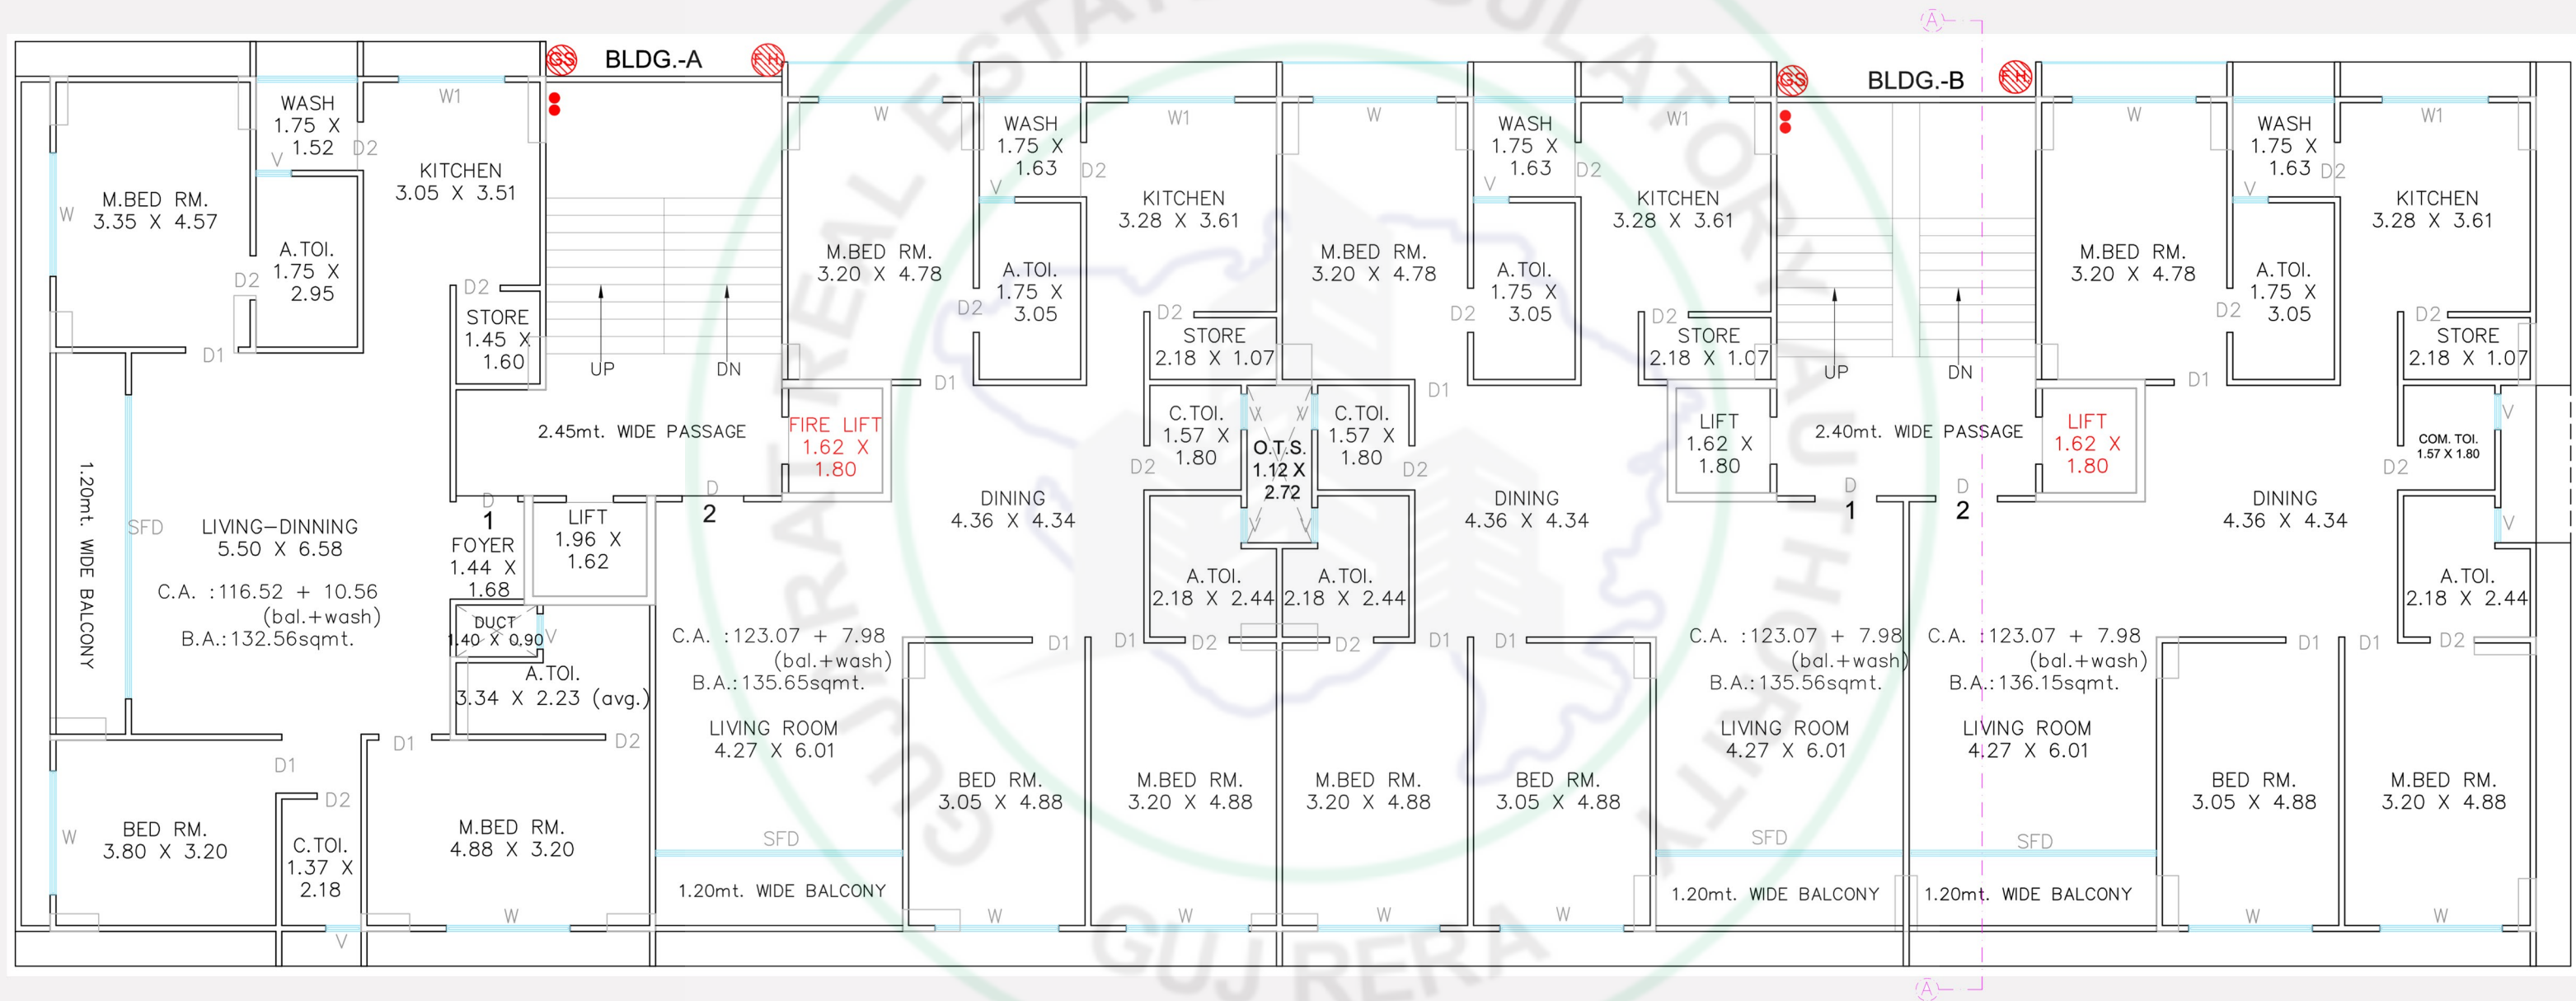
BLDG.-A

GS FH

WASH 1.75 X 1.52 D2

W1

KITCHEN 3.05 X 3.51

M.BED RM. 3.35 X 4.57

W

V

A.TOI. 1.75 X 2.95

D2

D2

STORE 1.45 X 1.60

D1

UP

DN

2.45mt. WIDE PASSAGE

1.20mt. WIDE BALCONY

SFD

LIVING–DINNING 5.50 X 6.58

C.A. :116.52 + 10.56 (bal.+wash)
B.A.:132.56sqmt.

D 1

FOYER 1.44 X 1.68

LIFT 1.96 X 1.62

D 2

DUCT 1.40 X 0.90

V

A.TOI. 3.34 X 2.23 (avg.)

D1

D2

D1

D2

BED RM. 3.80 X 3.20

W

C.TOI. 1.37 X 2.18

M.BED RM. 4.88 X 3.20

W

V

FIRE LIFT 1.62 X 1.80

W

WASH 1.75 X 1.63

D2

V

W1

KITCHEN 3.28 X 3.61

M.BED RM. 3.20 X 4.78

A.TOI. 1.75 X 3.05

D2

D2

STORE 2.18 X 1.07

D1

C.TOI. 1.57 X 1.80

D2

O.T.S. 1.12 X 2.72

C.TOI. 1.57 X 1.80

D2

D1

DINING 4.36 X 4.34

A.TOI. 2.18 X 2.44

A.TOI. 2.18 X 2.44

D1

D1

D2

D2

D1

D1

C.A. :123.07 + 7.98 (bal.+wash)
B.A.:135.65sqmt.

LIVING ROOM 4.27 X 6.01

SFD

1.20mt. WIDE BALCONY

BED RM. 3.05 X 4.88

W

M.BED RM. 3.20 X 4.88

W

M.BED RM. 3.20 X 4.88

W

W

WASH 1.75 X 1.63

D2

V

W1

KITCHEN 3.28 X 3.61

M.BED RM. 3.20 X 4.78

A.TOI. 1.75 X 3.05

D2

D2

STORE 2.18 X 1.07

D1

DINING 4.36 X 4.34

BED RM. 3.05 X 4.88

W

BLDG.-B

GS FH

A

LIFT 1.62 X 1.80

UP

DN

2.40mt. WIDE PASSAGE

D 1

D 2

LIFT 1.62 X 1.80

C.A. :123.07 + 7.98 (bal.+wash)
B.A.:135.56sqmt.

LIVING ROOM 4.27 X 6.01

SFD

1.20mt. WIDE BALCONY

C.A. :123.07 + 7.98 (bal.+wash)
B.A.:136.15sqmt.

LIVING ROOM 4.27 X 6.01

SFD

1.20mt. WIDE BALCONY

W

WASH 1.75 X 1.63

D2

V

W1

KITCHEN 3.28 X 3.61

M.BED RM. 3.20 X 4.78

A.TOI. 1.75 X 3.05

D2

D2

STORE 2.18 X 1.07

D1

COM. TOI. 1.57 X 1.80

V

D2

DINING 4.36 X 4.34

V

A.TOI. 2.18 X 2.44

D1

D1

D2

BED RM. 3.05 X 4.88

W

M.BED RM. 3.20 X 4.88

W

A

GUJARAT REAL ESTATE REGULATORY AUTHORITY

GUJRERA